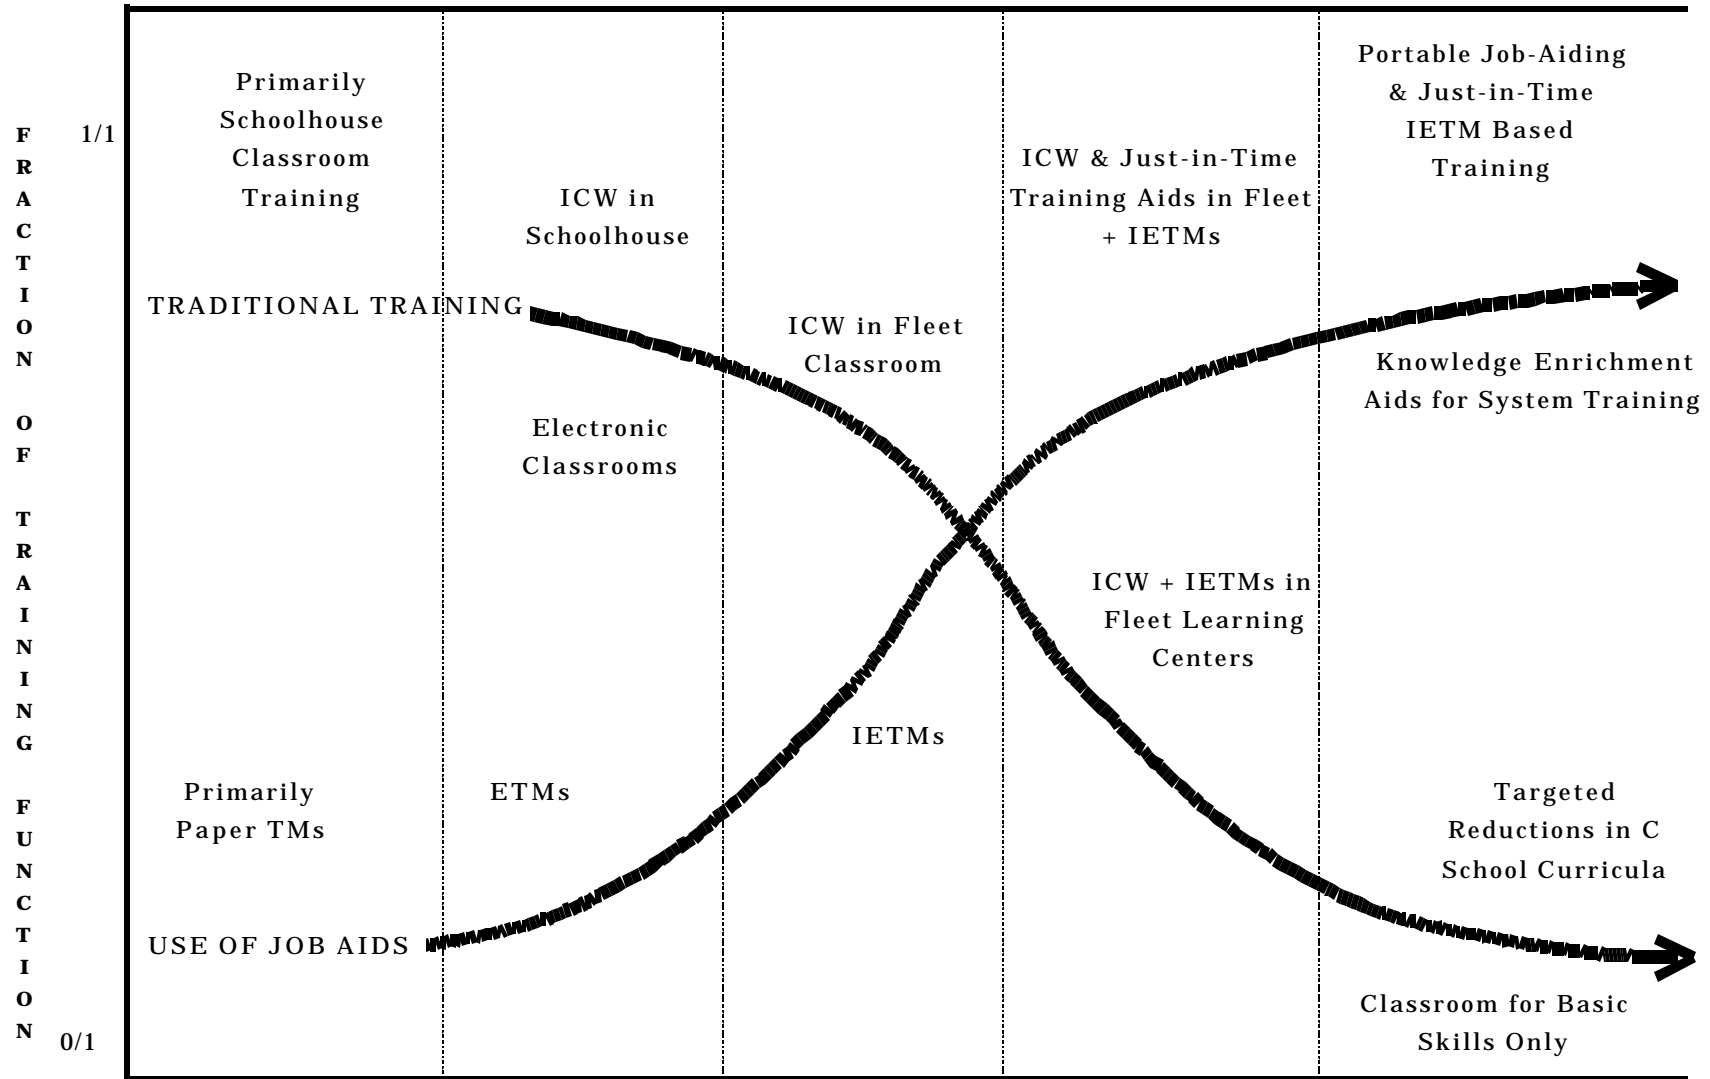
FRACTION OF TRAINING FUNCTION

1/1

0/1

Primarily Schoolhouse Classroom Training

ICW in Schoolhouse

ICW & Just-in-Time Training Aids in Fleet + IETMs

Portable Job-Aiding & Just-in-Time IETM Based Training

TRADITIONAL TRAINING

ICW in Fleet Classroom

Knowledge Enrichment Aids for System Training

Electronic Classrooms

ICW + IETMs in Fleet Learning Centers

IETMs

Primarily Paper TMs

ETMs

Targeted Reductions in C School Curricula

USE OF JOB AIDS

Classroom for Basic Skills Only